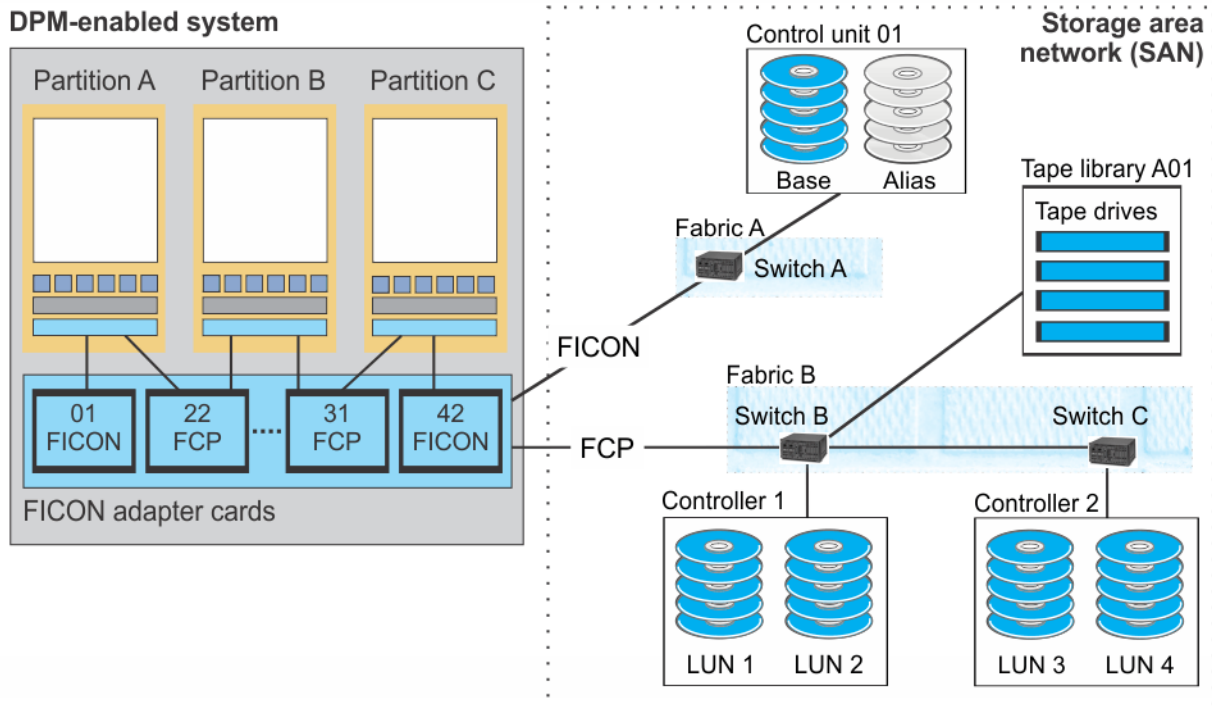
DPM-enabled system

Partition A

Partition B

Partition C

01 FICON

22 FCP

....

31 FCP

42 FICON

FICON adapter cards

FICON

FCP

Storage area network (SAN)

Control unit 01

Base

Alias

Fabric A

Switch A

Tape library A01

Tape drives

Fabric B

Switch B

Switch C

Controller 1

LUN 1

LUN 2

Controller 2

LUN 3

LUN 4